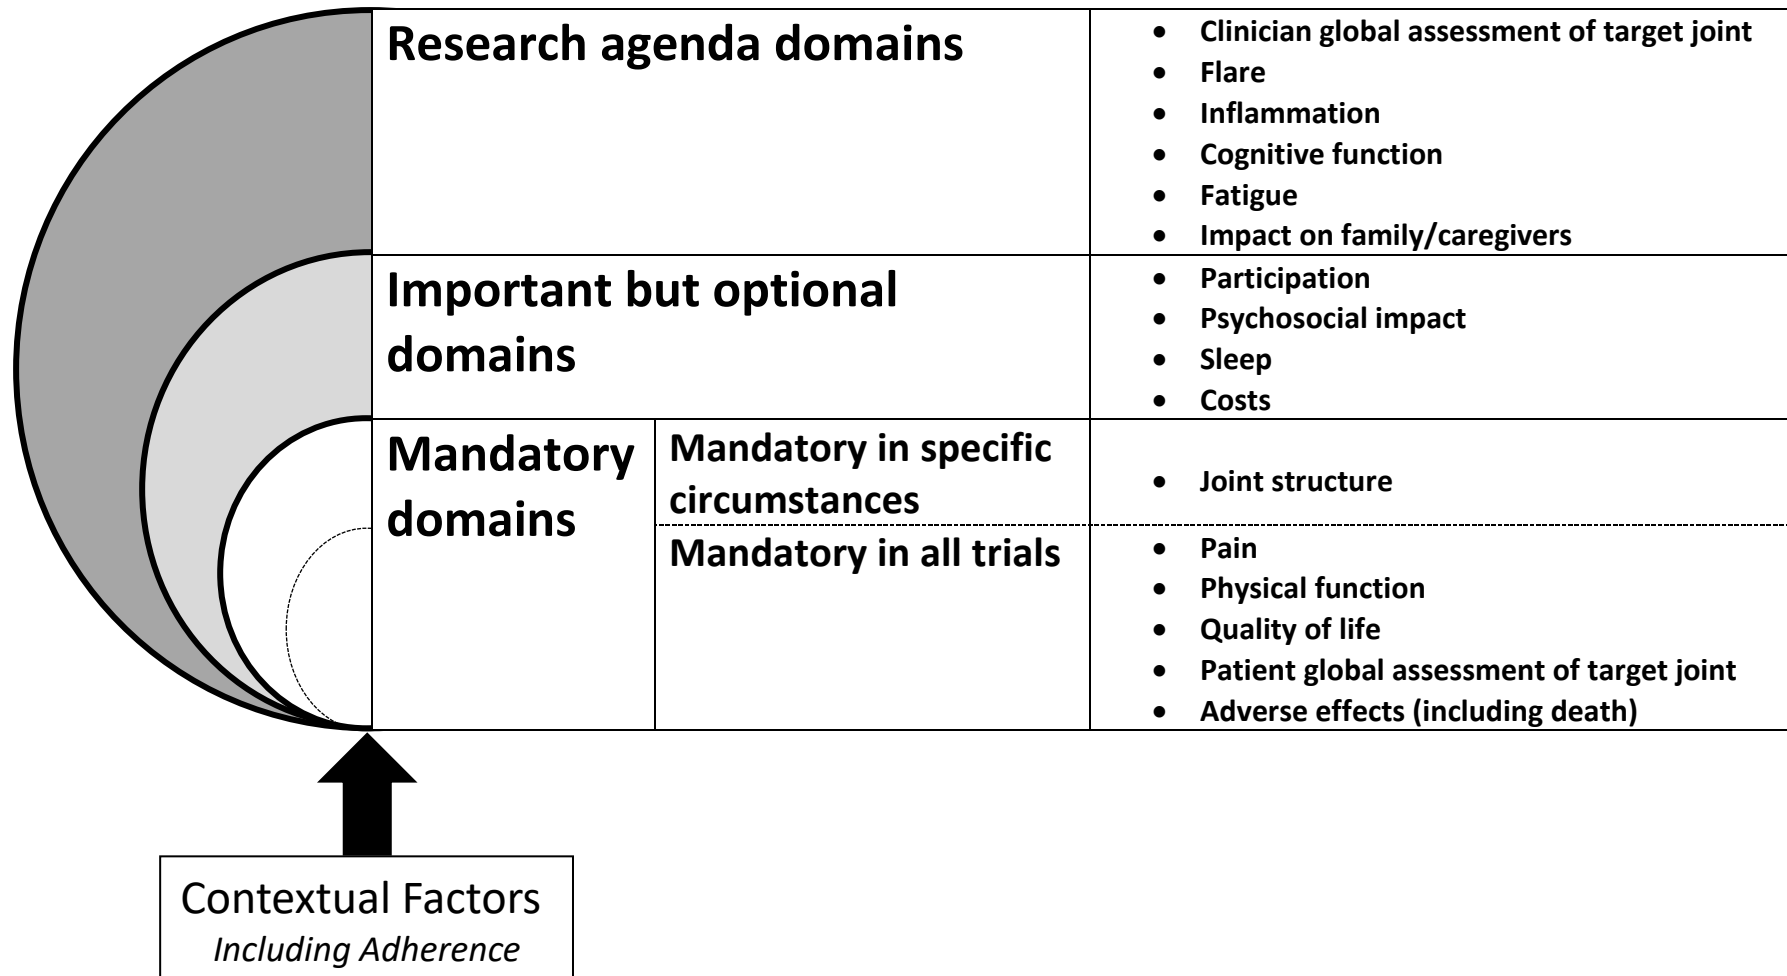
| Research agenda domains | | • Clinician global assessment of target joint<br>• Flare<br>• Inflammation<br>• Cognitive function<br>• Fatigue<br>• Impact on family/caregivers |
|---|---|---|
| Important but optional domains | | • Participation<br>• Psychosocial impact<br>• Sleep<br>• Costs |
| Mandatory domains | Mandatory in specific circumstances | • Joint structure |
| | Mandatory in all trials | • Pain<br>• Physical function<br>• Quality of life<br>• Patient global assessment of target joint<br>• Adverse effects (including death) |

Contextual Factors
*Including Adherence*